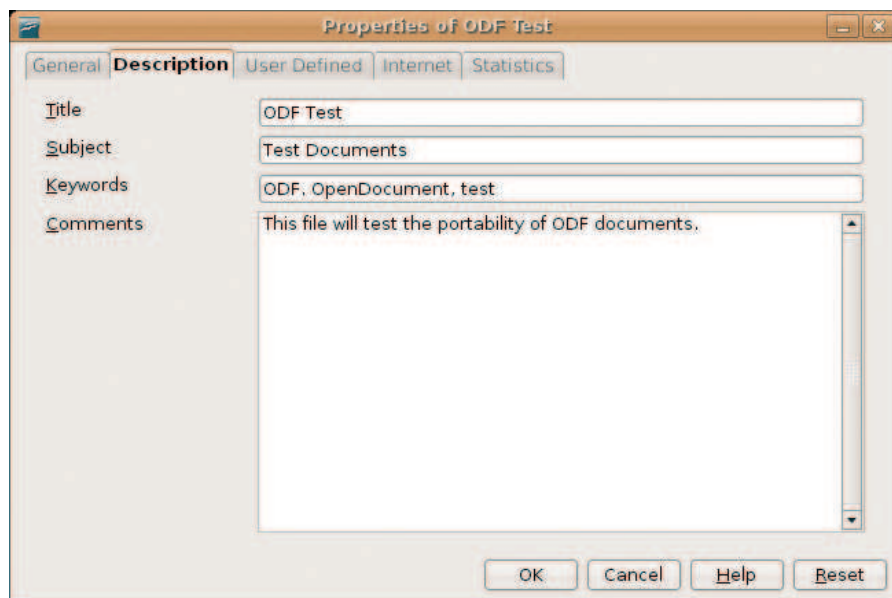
Properties of ODF Test

General | Description | User Defined | Internet | Statistics

Title
ODF Test

Subject
Test Documents

Keywords
ODF, OpenDocument, test

Comments
This file will test the portability of ODF documents.

OK | Cancel | Help | Reset